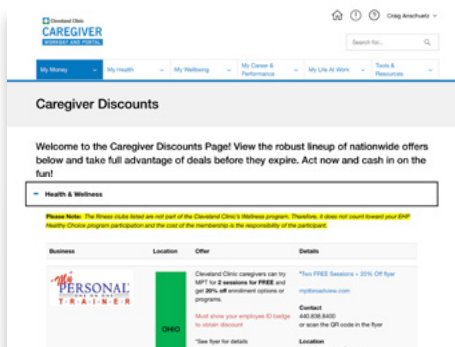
Cleveland Clinic
CAREGIVER
WORKDAY AND PORTAL

Craig Anschuetz

Search for...

My Money
My Health
My Wellbeing
My Career & Performance
My Life At Work
Tools & Resources

Caregiver Discounts

Welcome to the Caregiver Discounts Page! View the robust lineup of nationwide offers below and take full advantage of deals before they expire. Act now and cash in on the fun!

– Health & Wellness

Please Note: The fitness clubs listed are not part of the Cleveland Clinic's Wellness program. Therefore, it does not count toward your EHP Healthy Choice program participation and the cost of the membership is the responsibility of the participant.

| Business | Location | Offer | Details |
|---|---|---|---|
| My PERSONAL TRAINER | OHIO | Cleveland Clinic caregivers can try MPT for 2 sessions for FREE and get 20% off enrollment options or programs. Must show your employee ID badge to obtain discount *See flyer for details | *Two FREE Sessions + 20% Off flyer mptbmaxview.com Contact 440.838.8400 or scan the QR code in the flyer Location |